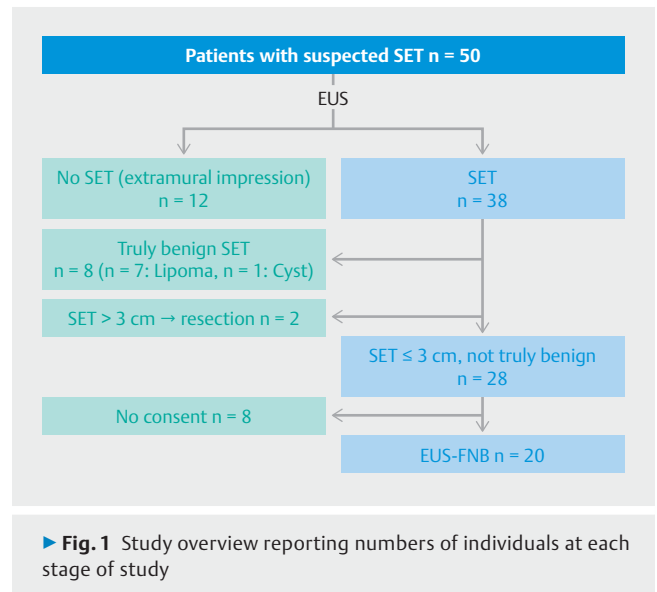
Patients with suspected SET n = 50

EUS

No SET (extramural impression)
n = 12

SET
n = 38

Truly benign SET
n = 8 (n = 7: Lipoma, n = 1: Cyst)

SET > 3 cm → resection n = 2

SET ≤ 3 cm, not truly benign
n = 28

No consent n = 8

EUS-FNB n = 20

▶ Fig. 1 Study overview reporting numbers of individuals at each stage of study